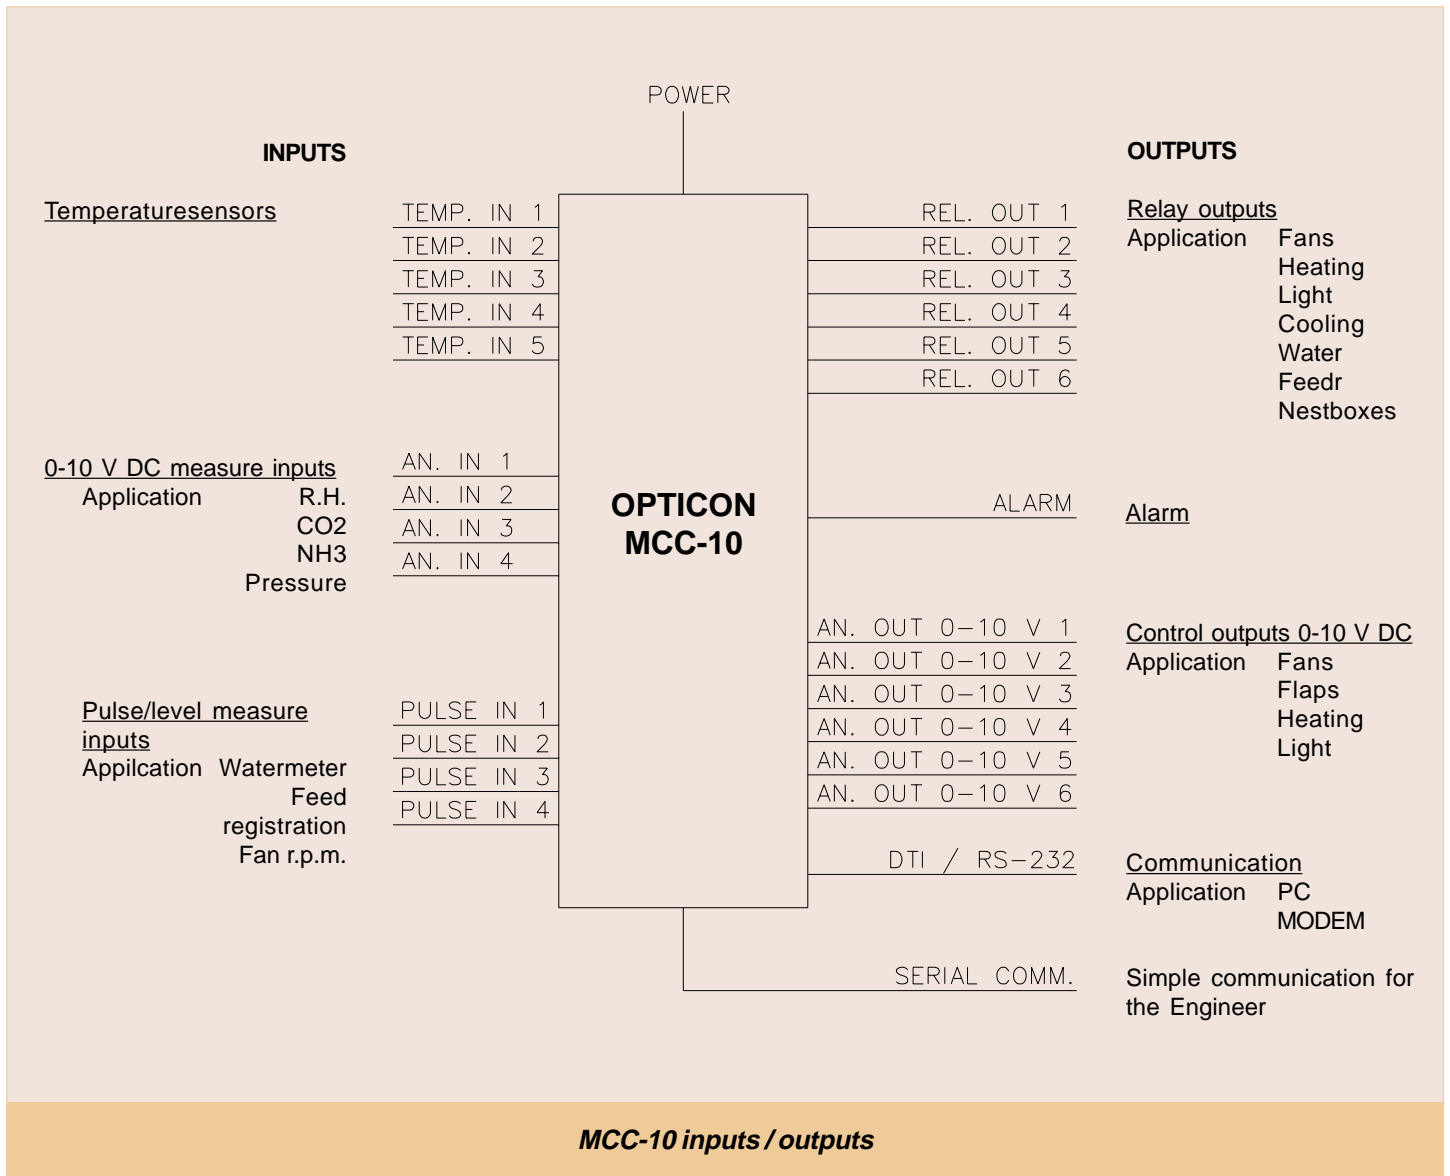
POWER

INPUTS

OUTPUTS

Temperaturesensors

TEMP. IN 1
TEMP. IN 2
TEMP. IN 3
TEMP. IN 4
TEMP. IN 5

REL. OUT 1
REL. OUT 2
REL. OUT 3
REL. OUT 4
REL. OUT 5
REL. OUT 6

Relay outputs
Application Fans
Heating
Light
Cooling
Water
Feedr
Nestboxes

0-10 V DC measure inputs
Application R.H.
CO2
NH3
Pressure

AN. IN 1
AN. IN 2
AN. IN 3
AN. IN 4

OPTICON
MCC-10

ALARM

Alarm

AN. OUT 0-10 V 1
AN. OUT 0-10 V 2
AN. OUT 0-10 V 3
AN. OUT 0-10 V 4
AN. OUT 0-10 V 5
AN. OUT 0-10 V 6

Control outputs 0-10 V DC
Application Fans
Flaps
Heating
Light

Pulse/level measure inputs
Appilcation Watermeter
Feed registration
Fan r.p.m.

PULSE IN 1
PULSE IN 2
PULSE IN 3
PULSE IN 4

DTI / RS-232

Communication
Application PC
MODEM

SERIAL COMM.

Simple communication for the Engineer

MCC-10 inputs / outputs